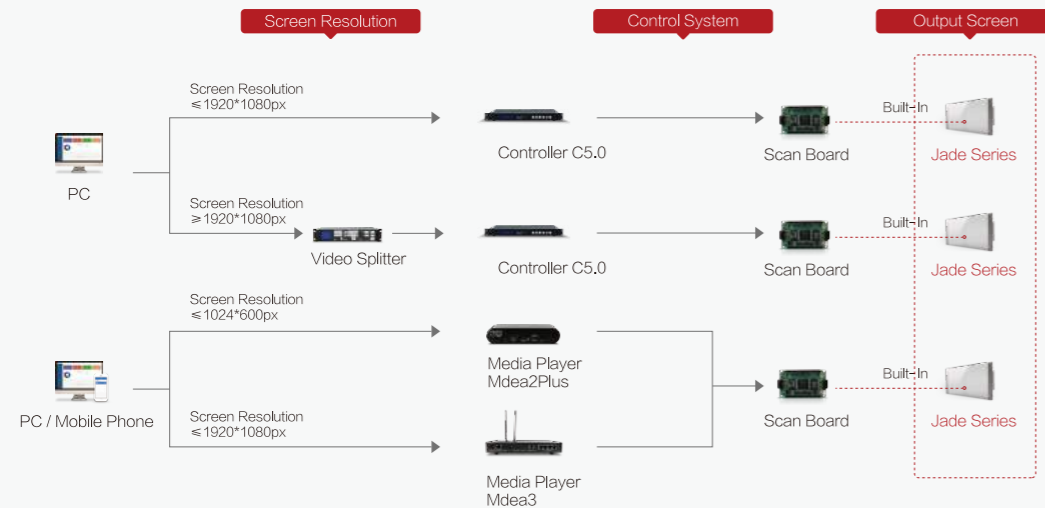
Screen Resolution

Control System

Output Screen

PC

Screen Resolution
≤1920*1080px

Controller C5.0

Scan Board

Built-In

Jade Series

Screen Resolution
≥1920*1080px

Video Splitter

Controller C5.0

Scan Board

Built-In

Jade Series

PC / Mobile Phone

Screen Resolution
≤1024*600px

Media Player
Mdea2Plus

Screen Resolution
≤1920*1080px

Media Player
Mdea3

Scan Board

Built-In

Jade Series